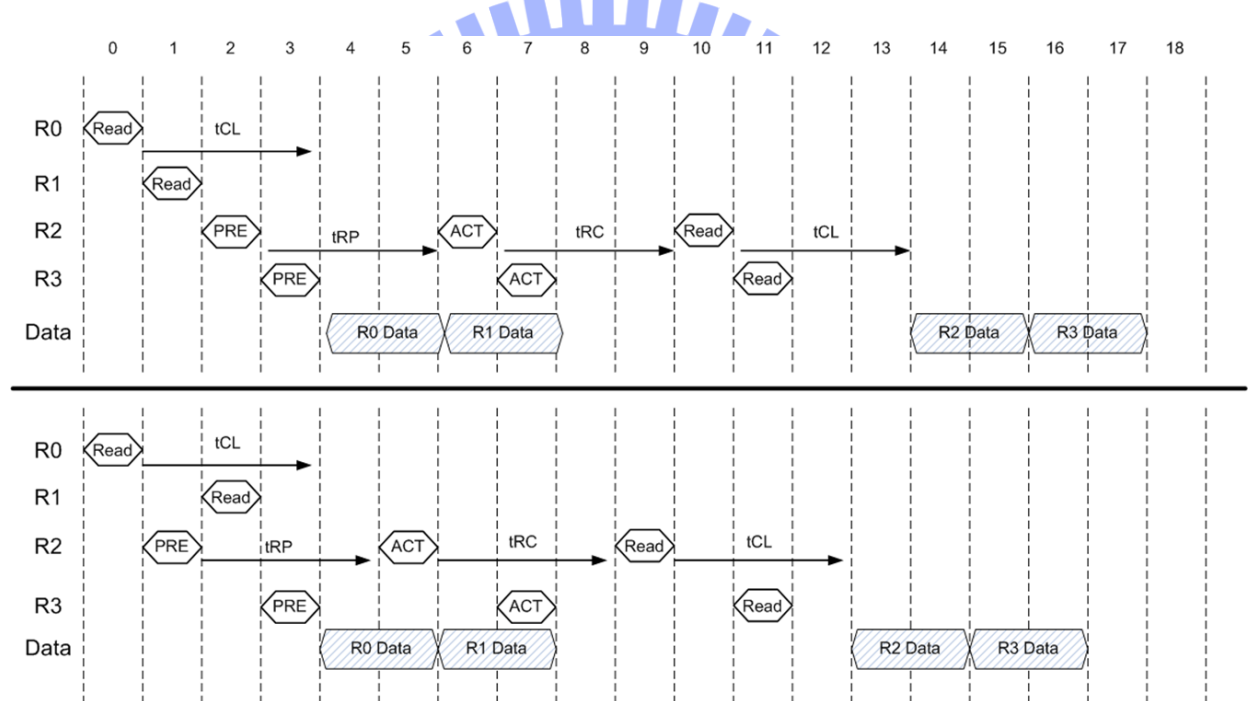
0 1 2 3 4 5 6 7 8 9 10 11 12 13 14 15 16 17 18

R0 Read tCL
R1 Read
R2 PRE tRP ACT tRC Read tCL
R3 PRE ACT Read
Data R0 Data R1 Data R2 Data R3 Data

R0 Read tCL
R1 Read
R2 PRE tRP ACT tRC Read tCL
R3 PRE ACT Read
Data R0 Data R1 Data R2 Data R3 Data